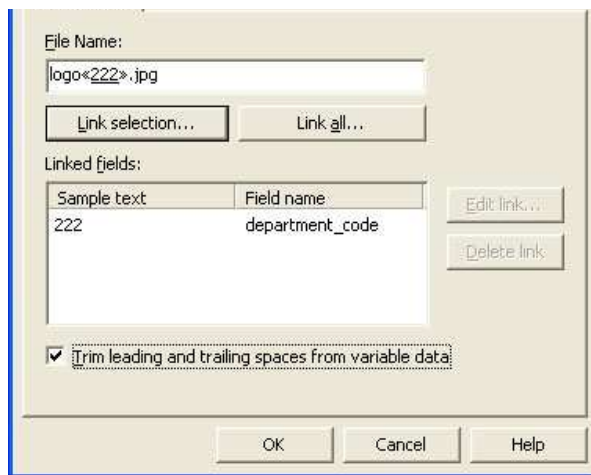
File Name:

logo«222».jpg

Link selection...

Link all...

Linked fields:

| Sample text | Field name |
|---|---|
| 222 | department_code |

Edit link...

Delete link

☑ Trim leading and trailing spaces from variable data

OK

Cancel

Help